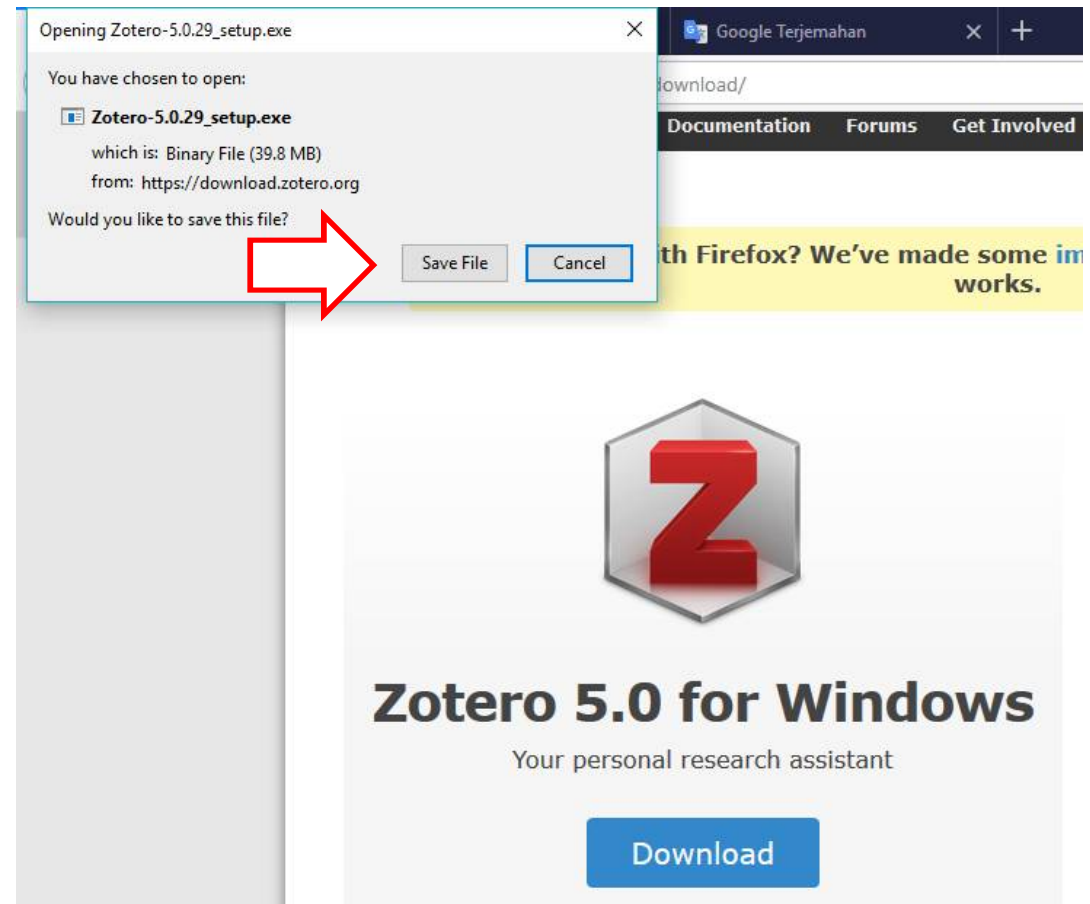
Opening Zotero-5.0.29_setup.exe

You have chosen to open:

Zotero-5.0.29_setup.exe

which is: Binary File (39.8 MB)

from: https://download.zotero.org

Would you like to save this file?

Save File

Cancel

Google Terjemahan

download/

Documentation

Forums

Get Involved

ith Firefox? We've made some im
works.

Zotero 5.0 for Windows

Your personal research assistant

Download